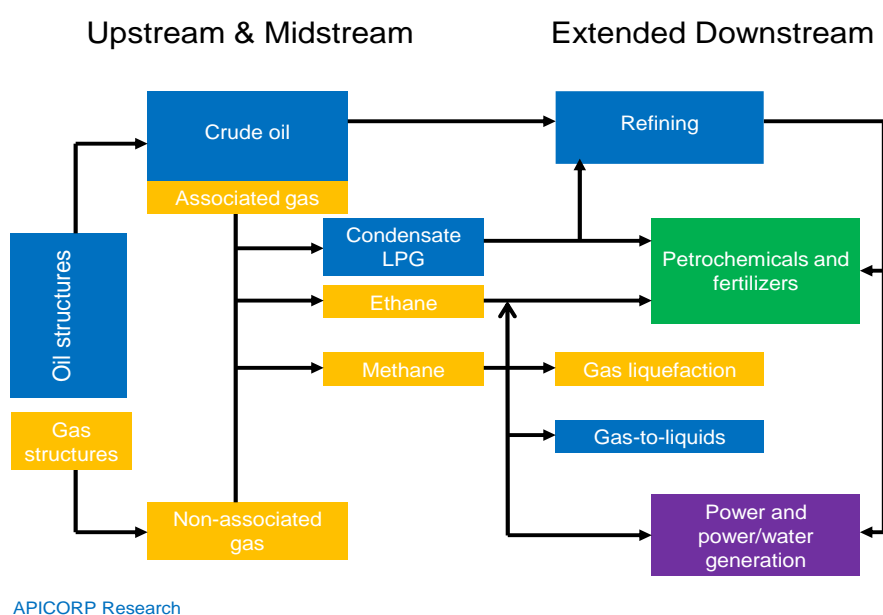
Upstream & Midstream

Extended Downstream

Crude oil

Associated gas

Refining

Oil structures

Condensate LPG

Petrochemicals and fertilizers

Ethane

Methane

Gas liquefaction

Gas structures

Gas-to-liquids

Non-associated gas

Power and power/water generation

APICORP Research